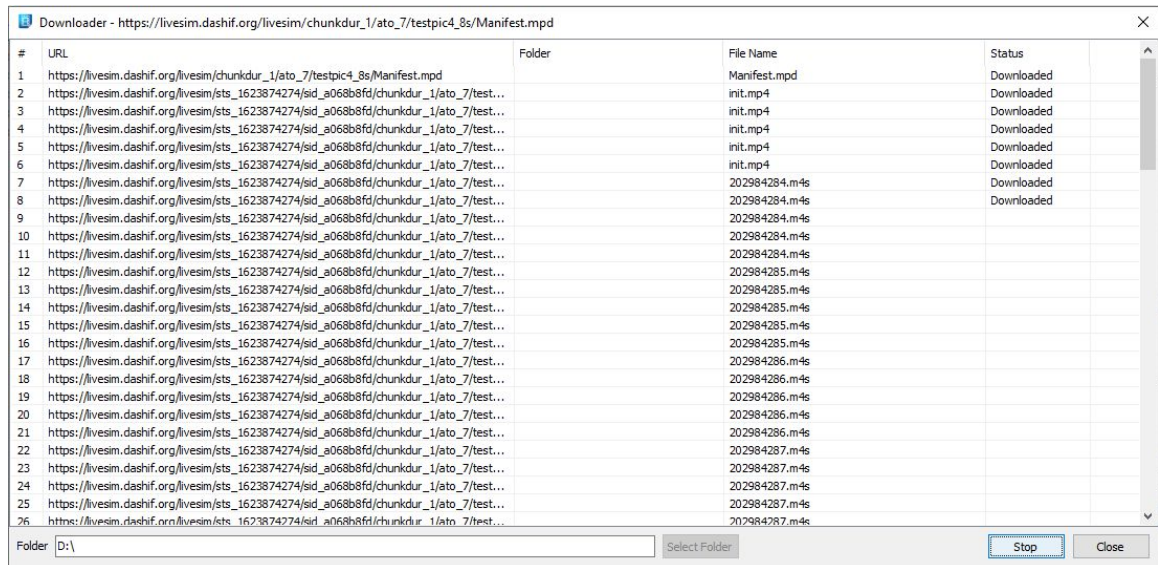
Downloader - https://livesim.dashif.org/livesim/chunkdur_1/ato_7/testpic4_8s/Manifest.mpd

| # | URL | Folder | File Name | Status |
|---|---|---|---|---|
| 1 | https://livesim.dashif.org/livesim/chunkdur_1/ato_7/testpic4_8s/Manifest.mpd | | Manifest.mpd | Downloaded |
| 2 | https://livesim.dashif.org/livesim/sts_1623874274/sid_a068b8fd/chunkdur_1/ato_7/test... | | init.mp4 | Downloaded |
| 3 | https://livesim.dashif.org/livesim/sts_1623874274/sid_a068b8fd/chunkdur_1/ato_7/test... | | init.mp4 | Downloaded |
| 4 | https://livesim.dashif.org/livesim/sts_1623874274/sid_a068b8fd/chunkdur_1/ato_7/test... | | init.mp4 | Downloaded |
| 5 | https://livesim.dashif.org/livesim/sts_1623874274/sid_a068b8fd/chunkdur_1/ato_7/test... | | init.mp4 | Downloaded |
| 6 | https://livesim.dashif.org/livesim/sts_1623874274/sid_a068b8fd/chunkdur_1/ato_7/test... | | init.mp4 | Downloaded |
| 7 | https://livesim.dashif.org/livesim/sts_1623874274/sid_a068b8fd/chunkdur_1/ato_7/test... | | 202984284.m4s | Downloaded |
| 8 | https://livesim.dashif.org/livesim/sts_1623874274/sid_a068b8fd/chunkdur_1/ato_7/test... | | 202984284.m4s | Downloaded |
| 9 | https://livesim.dashif.org/livesim/sts_1623874274/sid_a068b8fd/chunkdur_1/ato_7/test... | | 202984284.m4s | |
| 10 | https://livesim.dashif.org/livesim/sts_1623874274/sid_a068b8fd/chunkdur_1/ato_7/test... | | 202984284.m4s | |
| 11 | https://livesim.dashif.org/livesim/sts_1623874274/sid_a068b8fd/chunkdur_1/ato_7/test... | | 202984284.m4s | |
| 12 | https://livesim.dashif.org/livesim/sts_1623874274/sid_a068b8fd/chunkdur_1/ato_7/test... | | 202984285.m4s | |
| 13 | https://livesim.dashif.org/livesim/sts_1623874274/sid_a068b8fd/chunkdur_1/ato_7/test... | | 202984285.m4s | |
| 14 | https://livesim.dashif.org/livesim/sts_1623874274/sid_a068b8fd/chunkdur_1/ato_7/test... | | 202984285.m4s | |
| 15 | https://livesim.dashif.org/livesim/sts_1623874274/sid_a068b8fd/chunkdur_1/ato_7/test... | | 202984285.m4s | |
| 16 | https://livesim.dashif.org/livesim/sts_1623874274/sid_a068b8fd/chunkdur_1/ato_7/test... | | 202984285.m4s | |
| 17 | https://livesim.dashif.org/livesim/sts_1623874274/sid_a068b8fd/chunkdur_1/ato_7/test... | | 202984286.m4s | |
| 18 | https://livesim.dashif.org/livesim/sts_1623874274/sid_a068b8fd/chunkdur_1/ato_7/test... | | 202984286.m4s | |
| 19 | https://livesim.dashif.org/livesim/sts_1623874274/sid_a068b8fd/chunkdur_1/ato_7/test... | | 202984286.m4s | |
| 20 | https://livesim.dashif.org/livesim/sts_1623874274/sid_a068b8fd/chunkdur_1/ato_7/test... | | 202984286.m4s | |
| 21 | https://livesim.dashif.org/livesim/sts_1623874274/sid_a068b8fd/chunkdur_1/ato_7/test... | | 202984286.m4s | |
| 22 | https://livesim.dashif.org/livesim/sts_1623874274/sid_a068b8fd/chunkdur_1/ato_7/test... | | 202984287.m4s | |
| 23 | https://livesim.dashif.org/livesim/sts_1623874274/sid_a068b8fd/chunkdur_1/ato_7/test... | | 202984287.m4s | |
| 24 | https://livesim.dashif.org/livesim/sts_1623874274/sid_a068b8fd/chunkdur_1/ato_7/test... | | 202984287.m4s | |
| 25 | https://livesim.dashif.org/livesim/sts_1623874274/sid_a068b8fd/chunkdur_1/ato_7/test... | | 202984287.m4s | |
| 26 | https://livesim.dashif.org/livesim/sts_1623874274/sid_a068b8fd/chunkdur_1/ato_7/test... | | 202984287.m4s | |

Folder D:\
Select Folder
Stop
Close